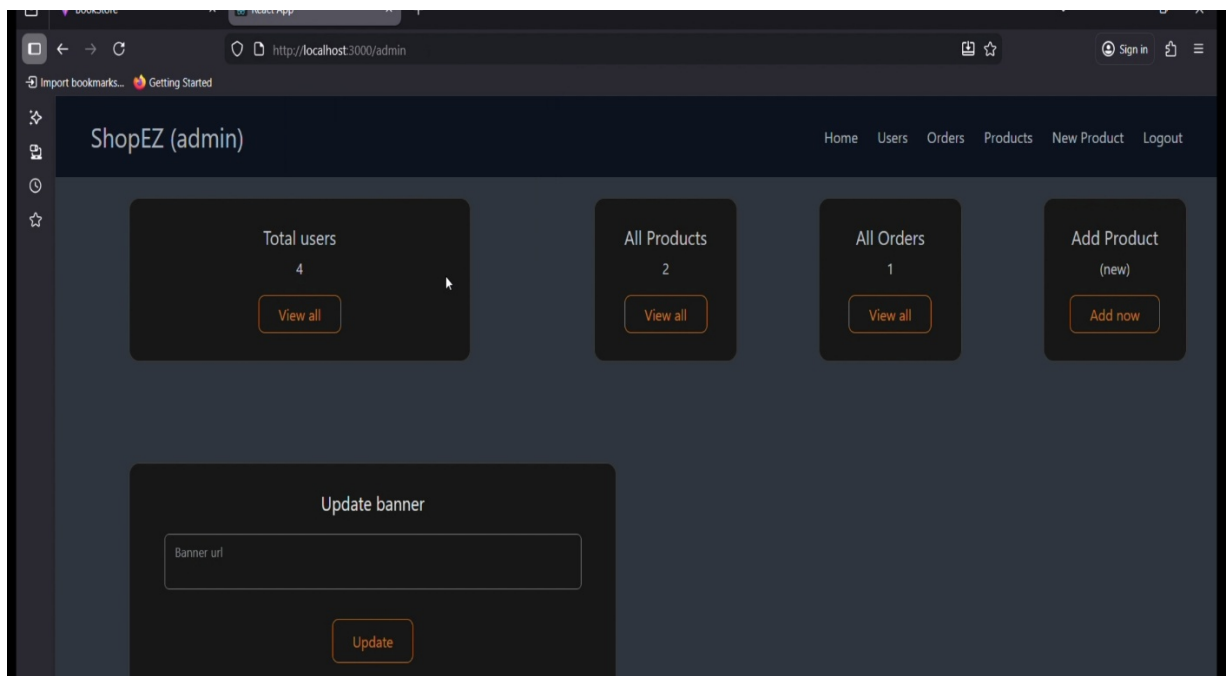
BookStore
React App

http://localhost:3000/admin

Sign in

Import bookmarks... Getting Started

ShopEZ (admin)

Home Users Orders Products New Product Logout

Total users
4
View all

All Products
2
View all

All Orders
1
View all

Add Product
(new)
Add now

Update banner

Banner url

Update